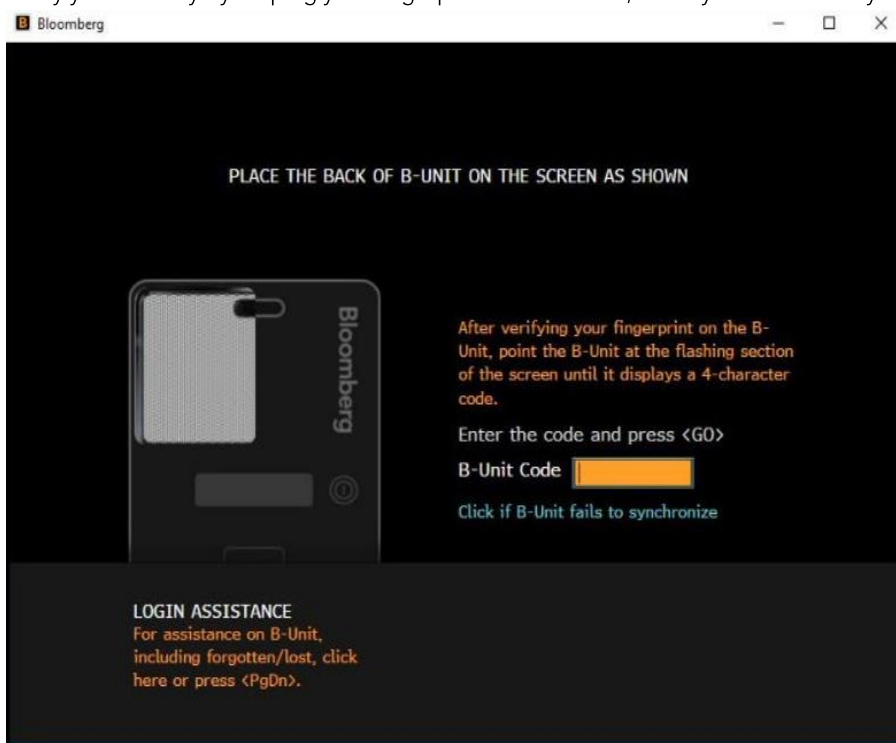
Bloomberg

PLACE THE BACK OF B-UNIT ON THE SCREEN AS SHOWN

Bloomberg

After verifying your fingerprint on the B-Unit, point the B-Unit at the flashing section of the screen until it displays a 4-character code.

Enter the code and press <GO>

B-Unit Code

Click if B-Unit fails to synchronize

LOGIN ASSISTANCE
For assistance on B-Unit, including forgotten/lost, click here or press <PgDn>.